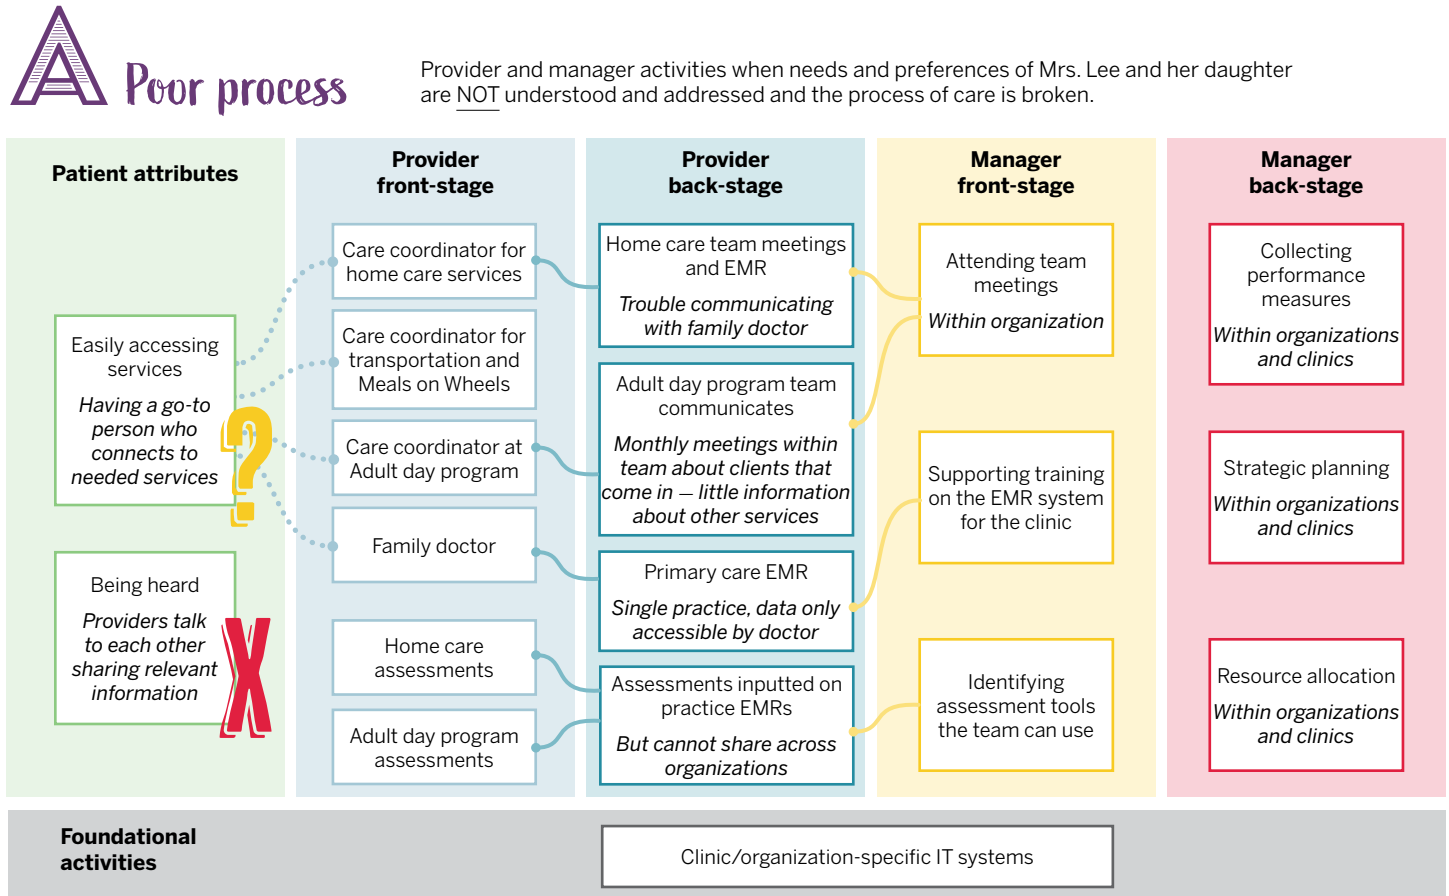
A Poor process

Provider and manager activities when needs and preferences of Mrs. Lee and her daughter are NOT understood and addressed and the process of care is broken.

Patient attributes

Easily accessing services

Having a go-to person who connects to needed services

?

Being heard

Providers talk to each other sharing relevant information

X

Provider front-stage

Care coordinator for home care services

Care coordinator for transportation and Meals on Wheels

Care coordinator at Adult day program

Family doctor

Home care assessments

Adult day program assessments

Provider back-stage

Home care team meetings and EMR

Trouble communicating with family doctor

Adult day program team communicates

Monthly meetings within team about clients that come in — little information about other services

Primary care EMR

Single practice, data only accessible by doctor

Assessments inputted on practice EMRs

But cannot share across organizations

Manager front-stage

Attending team meetings

Within organization

Supporting training on the EMR system for the clinic

Identifying assessment tools the team can use

Manager back-stage

Collecting performance measures

Within organizations and clinics

Strategic planning

Within organizations and clinics

Resource allocation

Within organizations and clinics

Foundational activities

Clinic/organization-specific IT systems